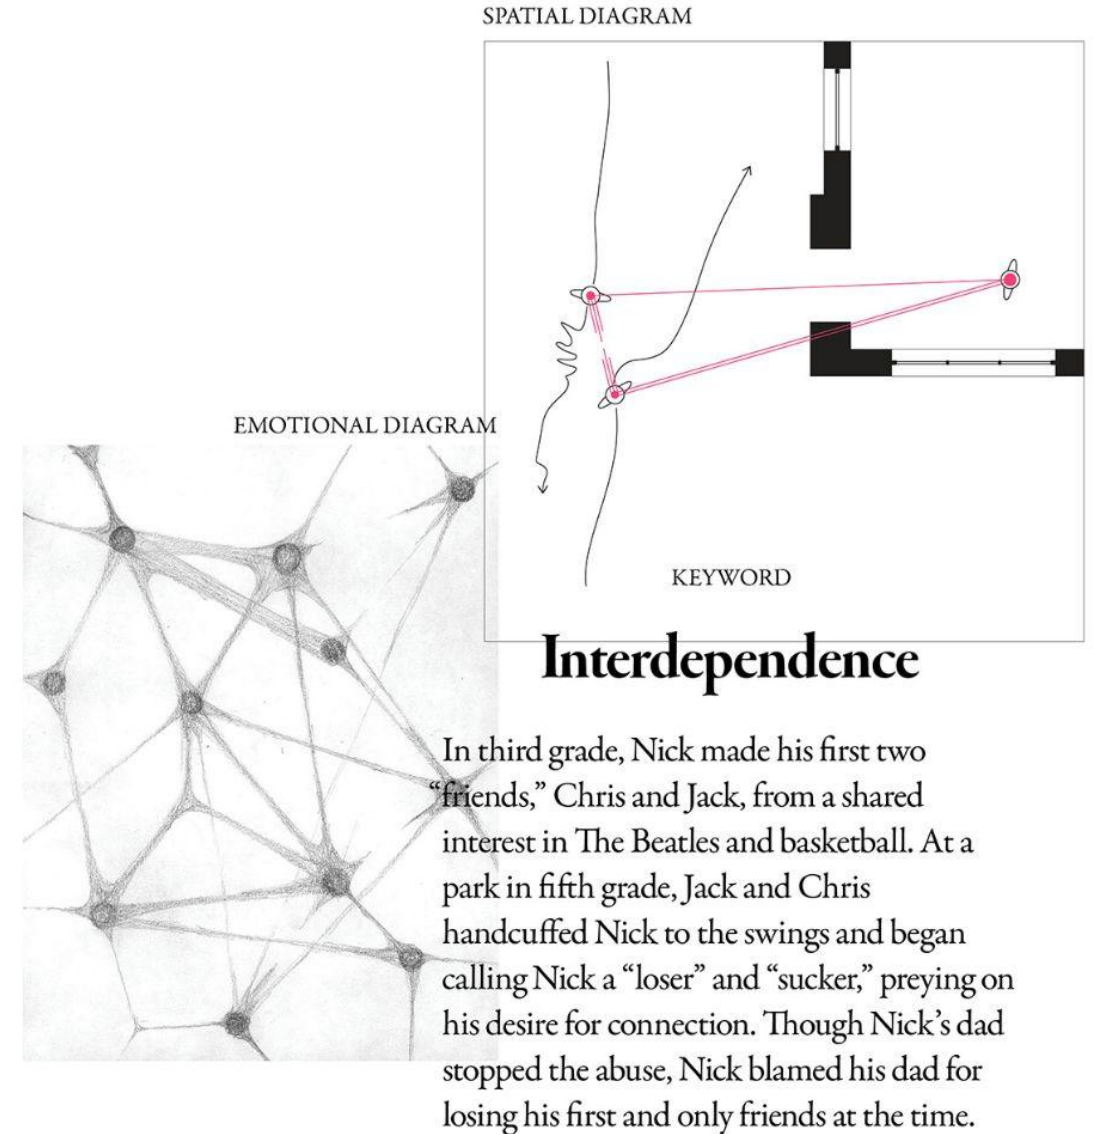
SPATIAL DIAGRAM

EMOTIONAL DIAGRAM

KEYWORD

Interdependence

In third grade, Nick made his first two "friends," Chris and Jack, from a shared interest in The Beatles and basketball. At a park in fifth grade, Jack and Chris handcuffed Nick to the swings and began calling Nick a "loser" and "sucker," preying on his desire for connection. Though Nick's dad stopped the abuse, Nick blamed his dad for losing his first and only friends at the time.